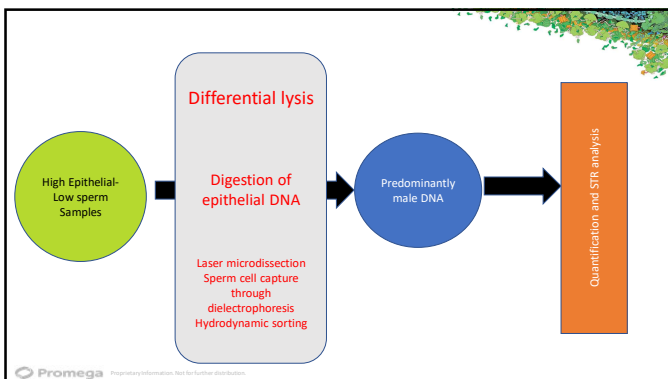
High Epithelial-Low sperm Samples

Differential lysis

Digestion of epithelial DNA

Laser microdissection
Sperm cell capture through dielectrophoresis
Hydrodynamic sorting

Predominantly male DNA

Quantification and STR analysis

Promega Proprietary information. Not for further distribution.